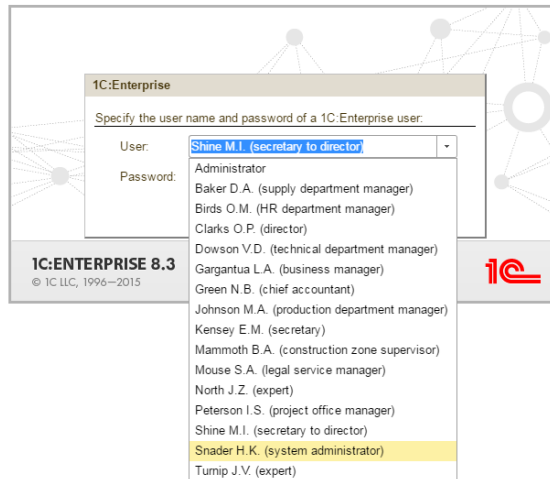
1C:Enterprise

Specify the user name and password of a 1C:Enterprise user:

User: Shine M.I. (secretary to director)

Password:

Administrator
Baker D.A. (supply department manager)
Birds O.M. (HR department manager)
Clarks O.P. (director)
Dowson V.D. (technical department manager)
Gargantua L.A. (business manager)
Green N.B. (chief accountant)
Johnson M.A. (production department manager)
Kensey E.M. (secretary)
Mammoth B.A. (construction zone supervisor)
Mouse S.A. (legal service manager)
North J.Z. (expert)
Peterson I.S. (project office manager)
Shine M.I. (secretary to director)
Snader H.K. (system administrator)
Turnip J.V. (expert)

1C:ENTERPRISE 8.3
© 1C LLC, 1996—2015

1C